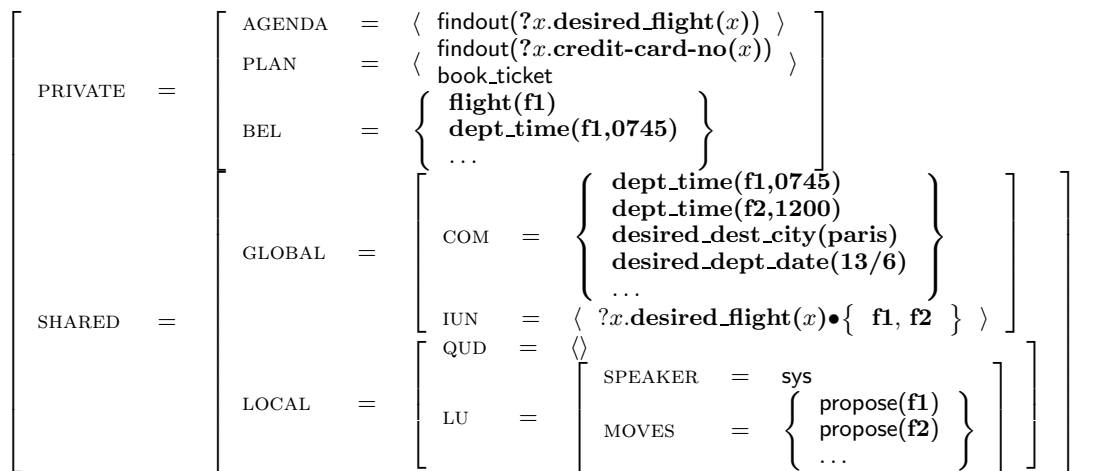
PRIVATE = AGENDA = ⟨ findout(?$x$.desired_flight($x$)) ⟩
PLAN = ⟨ findout(?$x$.credit-card-no($x$))
book_ticket ⟩
BEL = { flight(f1)
dept_time(f1,0745)
... }

SHARED = GLOBAL = COM = { dept_time(f1,0745)
dept_time(f2,1200)
desired_dest_city(paris)
desired_dept_date(13/6)
... }
IUN = ⟨ ?$x$.desired_flight($x$)•{ f1, f2 } ⟩
LOCAL = QUD = ⟨⟩
LU = SPEAKER = sys
MOVES = { propose(f1)
propose(f2)
... }